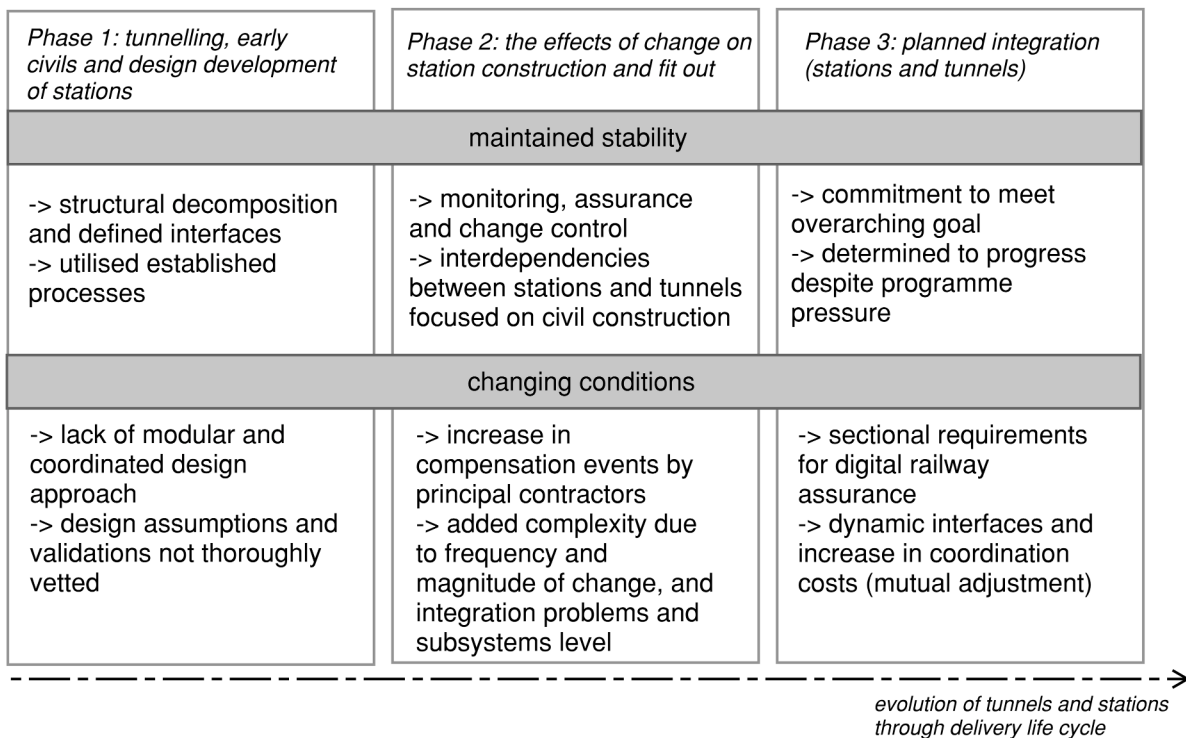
Phase 1: tunnelling, early civils and design development of stations

Phase 2: the effects of change on station construction and fit out

Phase 3: planned integration (stations and tunnels)

maintained stability

-> structural decomposition and defined interfaces
-> utilised established processes

-> monitoring, assurance and change control
-> interdependencies between stations and tunnels focused on civil construction

-> commitment to meet overarching goal
-> determined to progress despite programme pressure

changing conditions

-> lack of modular and coordinated design approach
-> design assumptions and validations not thoroughly vetted

-> increase in compensation events by principal contractors
-> added complexity due to frequency and magnitude of change, and integration problems and subsystems level

-> sectional requirements for digital railway assurance
-> dynamic interfaces and increase in coordination costs (mutual adjustment)

evolution of tunnels and stations through delivery life cycle